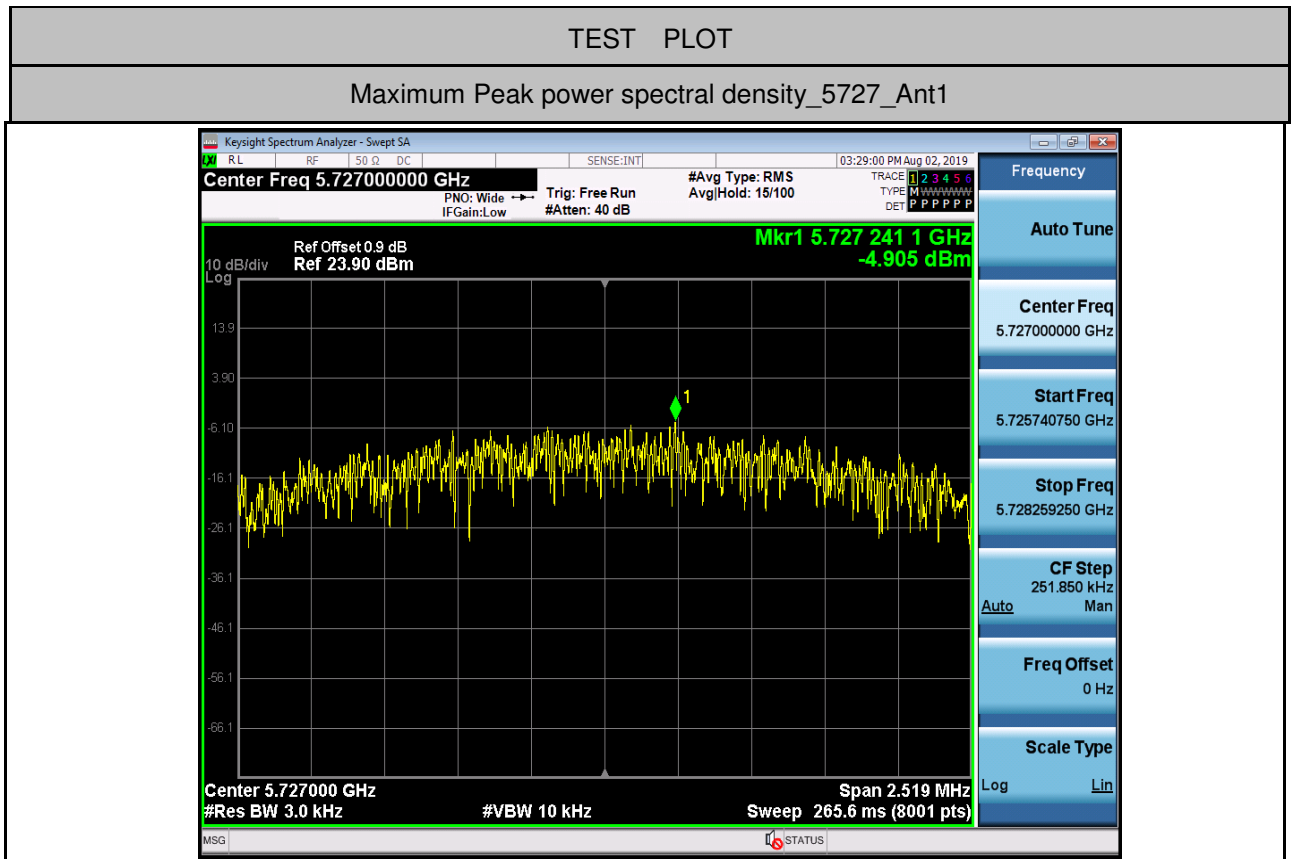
TEST PLOT

Maximum Peak power spectral density_5727_Ant1

Keysight Spectrum Analyzer - Swept SA

RL RF 50 Ω DC SENSE:INT 03:29:00 PM Aug 02, 2019

Center Freq 5.727000000 GHz

PNO: Wide IFGain:Low

Trig: Free Run #Atten: 40 dB

#Avg Type: RMS Avg|Hold: 15/100

TRACE 1 2 3 4 5 6 TYPE M WWWWW DET P P P P P P

Ref Offset 0.9 dB

10 dB/div Log Ref 23.90 dBm

Mkr1 5.727 241 1 GHz -4.905 dBm

13.9
3.90
-6.10
-16.1
-26.1
-36.1
-46.1
-56.1
-66.1

1

Center 5.727000 GHz
#Res BW 3.0 kHz
#VBW 10 kHz
Span 2.519 MHz
Sweep 265.6 ms (8001 pts)

MSG STATUS

Frequency

Auto Tune

Center Freq 5.727000000 GHz

Start Freq 5.725740750 GHz

Stop Freq 5.728259250 GHz

CF Step 251.850 kHz Auto Man

Freq Offset 0 Hz

Scale Type Log Lin